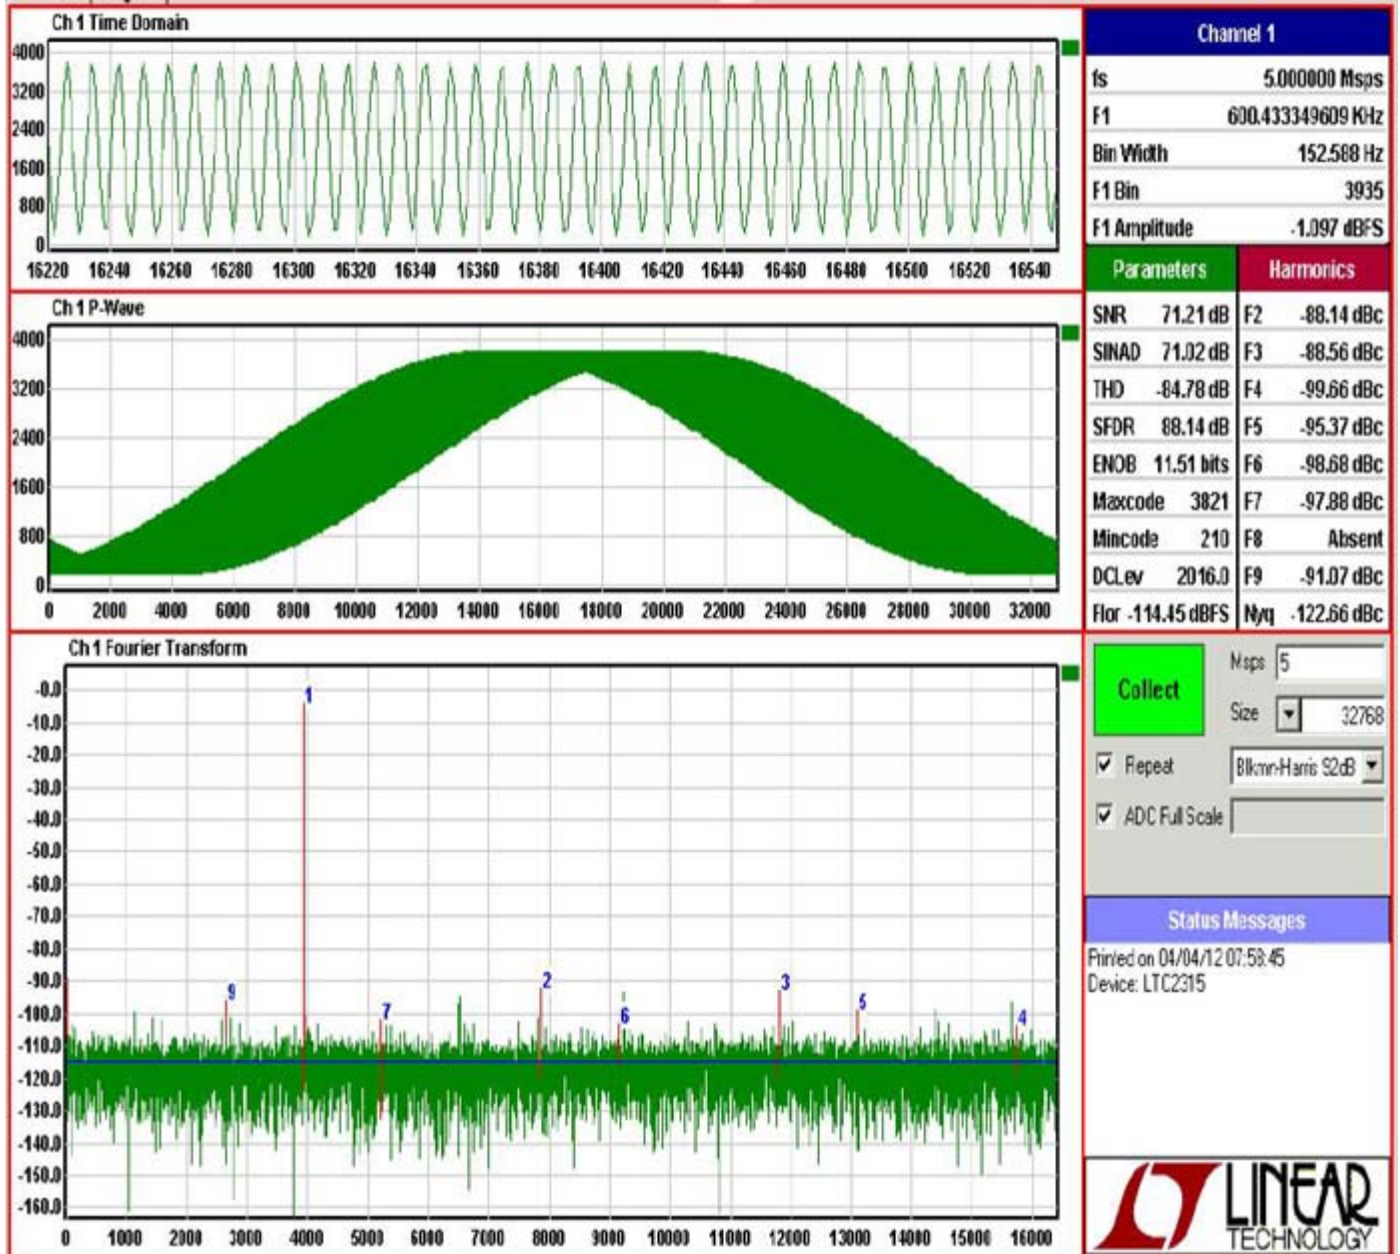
Ch 1 Time Domain

4000
3200
2400
1600
800
0

16220 16240 16260 16280 16300 16320 16340 16360 16380 16400 16420 16440 16460 16480 16500 16520 16540

Channel 1

| fs | 5.000000 Msps |
|---|---|
| F1 | 600.433349609 KHz |
| Bin Width | 152.588 Hz |
| F1 Bin | 3935 |
| F1 Amplitude | -1.097 dBFS |

| Parameters | | Harmonics | |
|---|---|---|---|
| SNR | 71.21 dB | F2 | -88.14 dBc |
| SINAD | 71.02 dB | F3 | -88.56 dBc |
| THD | -84.78 dB | F4 | -99.66 dBc |
| SFDR | 88.14 dB | F5 | -95.37 dBc |
| ENOB | 11.51 bits | F6 | -98.68 dBc |
| Maxcode | 3821 | F7 | -97.88 dBc |
| Mincode | 210 | F8 | Absent |
| DCLev | 2016.0 | F9 | -91.07 dBc |
| Flor | -114.45 dBFS | Nyq | -122.66 dBc |

Ch 1 P-Wave

4000
3200
2400
1600
800
0

0 2000 4000 6000 8000 10000 12000 14000 16000 18000 20000 22000 24000 26000 28000 30000 32000

Ch 1 Fourier Transform

-0.0
-10.0
-20.0
-30.0
-40.0
-50.0
-60.0
-70.0
-80.0
-90.0
-100.0
-110.0
-120.0
-130.0
-140.0
-150.0
-160.0

1 9 7 2 6 3 5 4

0 1000 2000 3000 4000 5000 6000 7000 8000 9000 10000 11000 12000 13000 14000 15000 16000

Collect
Msps 5
Size 32768
Repeat
Blkmn-Harris 92dB
ADC Full Scale

Status Messages
Printed on 04/04/12 07:58:45
Device: LTC2315

LINEAR TECHNOLOGY